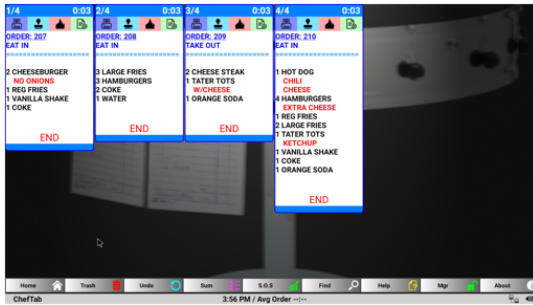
1/4 0:03
ORDER: 207
EAT IN
==========================
2 CHEESEBURGER
NO ONIONS
1 REG FRIES
1 VANILLA SHAKE
1 COKE

END

2/4 0:03
ORDER: 208
EAT IN
==========================
3 LARGE FRIES
3 HAMBURGERS
2 COKE
1 WATER

END

3/4 0:03
ORDER: 209
TAKE OUT
==========================
2 CHEESE STEAK
1 TATER TOTS
W/CHEESE
1 ORANGE SODA

END

4/4 0:03
ORDER: 210
EAT IN
==========================
1 HOT DOG
CHILI
CHEESE
4 HAMBURGERS
EXTRA CHEESE
1 REG FRIES
2 LARGE FRIES
1 TATER TOTS
KETCHUP
1 VANILLA SHAKE
1 COKE
1 ORANGE SODA

END

Home Trash Undo Sum S.O.S Find Help Mgr About

ChefTab 3:56 PM / Avg Order --:--